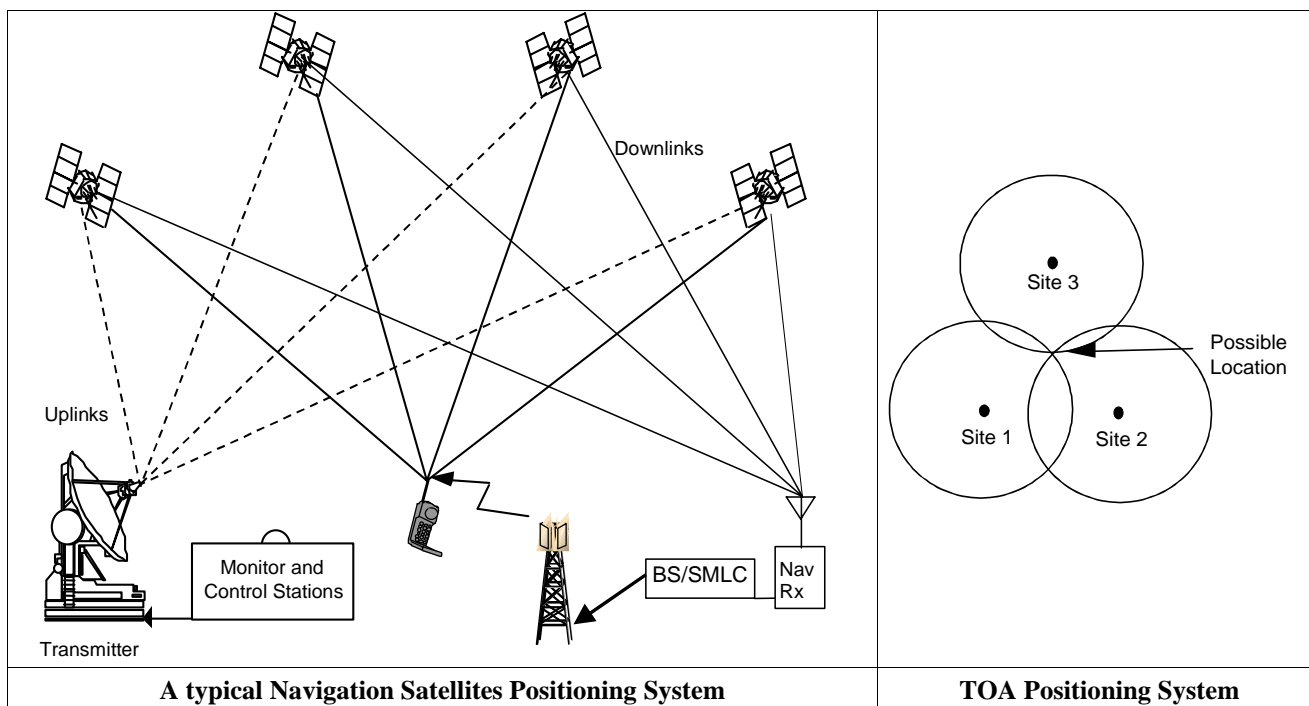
Downlinks

Uplinks

Monitor and Control Stations

Transmitter

BS/SMLC

Nav Rx

Site 3

Possible Location

Site 1

Site 2

| A typical Navigation Satellites Positioning System | TOA Positioning System |
|---|---|